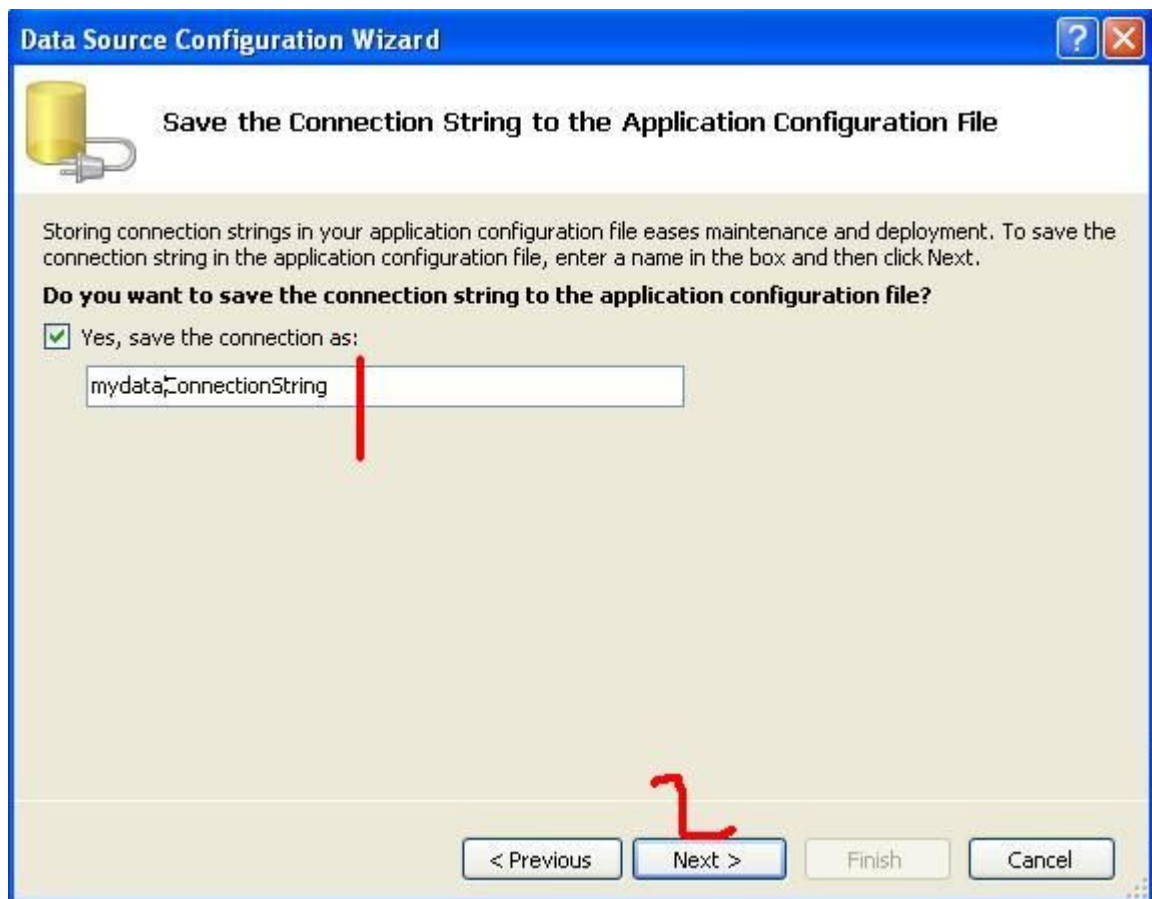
Data Source Configuration Wizard

Save the Connection String to the Application Configuration File

Storing connection strings in your application configuration file eases maintenance and deployment. To save the connection string in the application configuration file, enter a name in the box and then click Next.

Do you want to save the connection string to the application configuration file?

Yes, save the connection as:

mydataConnectionString

1

2

< Previous

Next >

Finish

Cancel